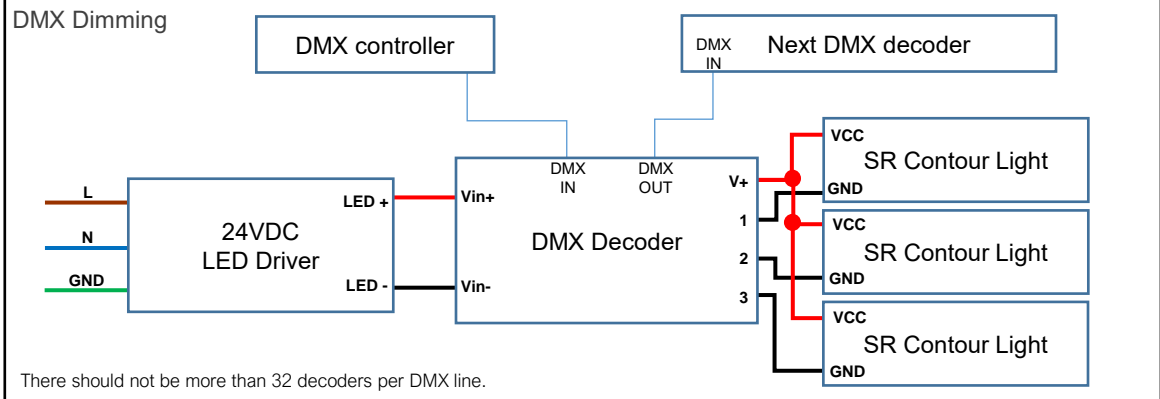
DMX Dimming

DMX controller

DMX IN

Next DMX decoder

L

N

GND

24VDC
LED Driver

LED +

LED -

Vin+

Vin-

DMX IN

DMX OUT

DMX Decoder

V+

1

2

3

VCC

SR Contour Light

GND

VCC

SR Contour Light

GND

VCC

SR Contour Light

GND

There should not be more than 32 decoders per DMX line.